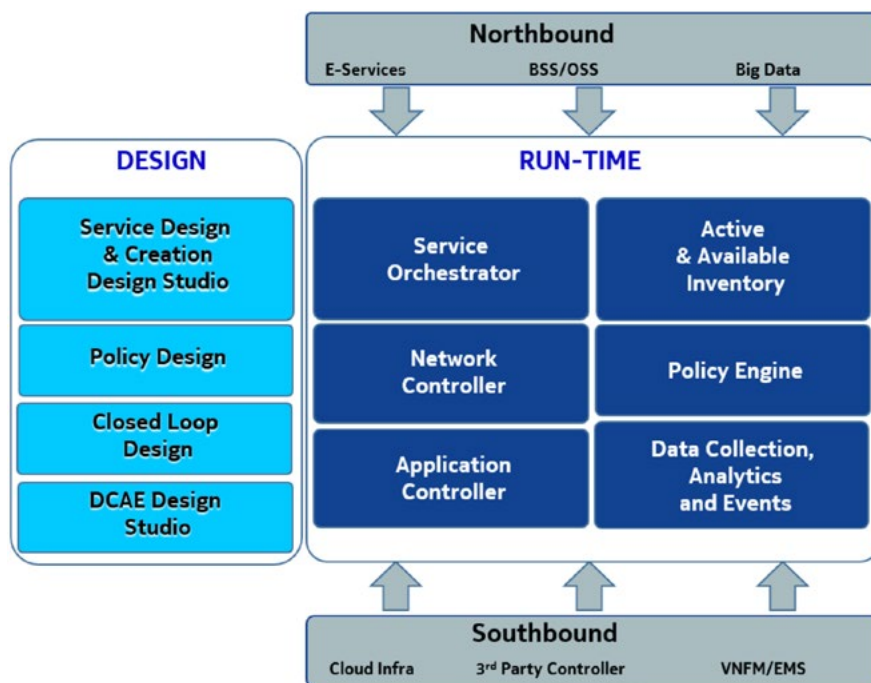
Northbound

E-Services BSS/OSS Big Data

DESIGN

Service Design & Creation Design Studio

Policy Design

Closed Loop Design

DCAE Design Studio

RUN-TIME

Service Orchestrator

Active & Available Inventory

Network Controller

Policy Engine

Application Controller

Data Collection, Analytics and Events

Southbound

Cloud Infra 3$^{rd}$ Party Controller VNFM/EMS